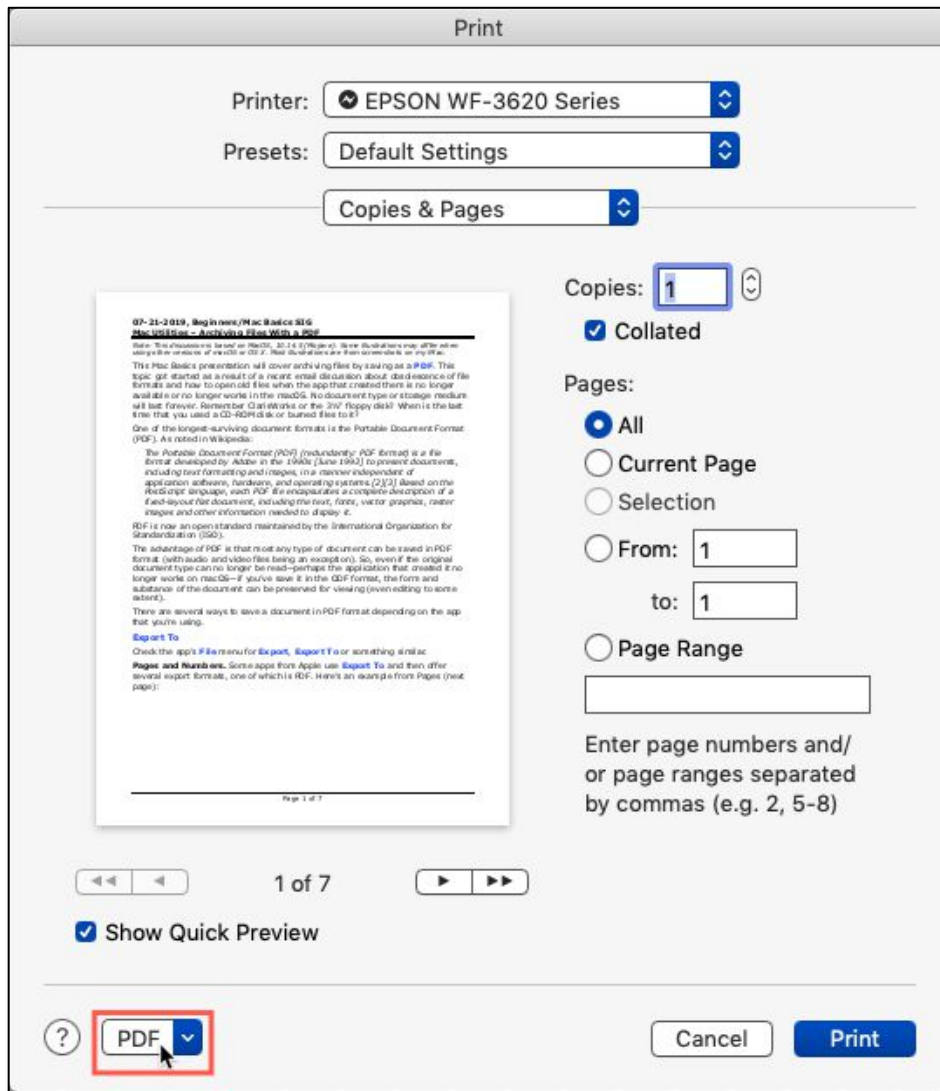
Print

Printer: EPSON WF-3620 Series

Presets: Default Settings

Copies & Pages

07-21-2019, Beginners/Mac Basics SIG
Mac Utilities – Archiving Files With a PDF

Note: This discussion is based on MacOS, 10.14.5 (Mojave). Some illustrations may differ when using other versions of macOS or OS X. Most illustrations are from screenshots on my iMac.

This Mac Basics presentation will cover archiving files by saving as a PDF. This topic got started as a result of a recent email discussion about obsolescence of file formats and how to open old files when the app that created them is no longer available or no longer works in the macOS. No document type or storage medium will last forever. Remember ClarisWorks or the 3½" floppy disk? When is the last time that you used a CD-ROM disk or burned files to it?

One of the longest-surviving document formats is the Portable Document Format (PDF). As noted in Wikipedia:

The Portable Document Format (PDF) (redundantly: PDF format) is a file format developed by Adobe in the 1990s [June 1993] to present documents, including text formatting and images, in a manner independent of application software, hardware, and operating systems.[2][3] Based on the PostScript language, each PDF file encapsulates a complete description of a fixed-layout flat document, including the text, fonts, vector graphics, raster images and other information needed to display it.

PDF is now an open standard maintained by the International Organization for Standardization (ISO).

The advantage of PDF is that most any type of document can be saved in PDF format (with audio and video files being an exception). So, even if the original document type can no longer be read—perhaps the application that created it no longer works on macOS—if you've save it in the PDF format, the form and substance of the document can be preserved for viewing (even editing to some extent).

There are several ways to save a document in PDF format depending on the app that you're using.

Export To

Check the app's File menu for Export, Export To or something similar.

Pages and Numbers. Some apps from Apple use Export To and then offer several export formats, one of which is PDF. Here's an example from Pages (next page):

Page 1 of 7

Copies: 1
Collated

Pages:
All
Current Page
Selection
From: 1
to: 1
Page Range

Enter page numbers and/ or page ranges separated by commas (e.g. 2, 5-8)

1 of 7

Show Quick Preview

?
PDF
Cancel
Print